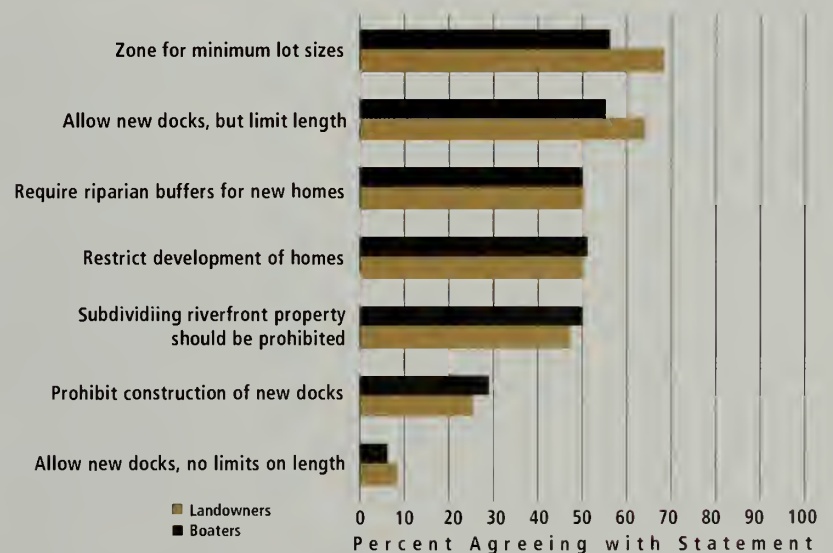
Zone for minimum lot sizes

Allow new docks, but limit length

Require riparian buffers for new homes

Restrict development of homes

Subdividiing riverfront property should be prohibited

Prohibit construction of new docks

Allow new docks, no limits on length

Landowners
Boaters

0 10 20 30 40 50 60 70 80 90 100

Percent Agreeing with Statement